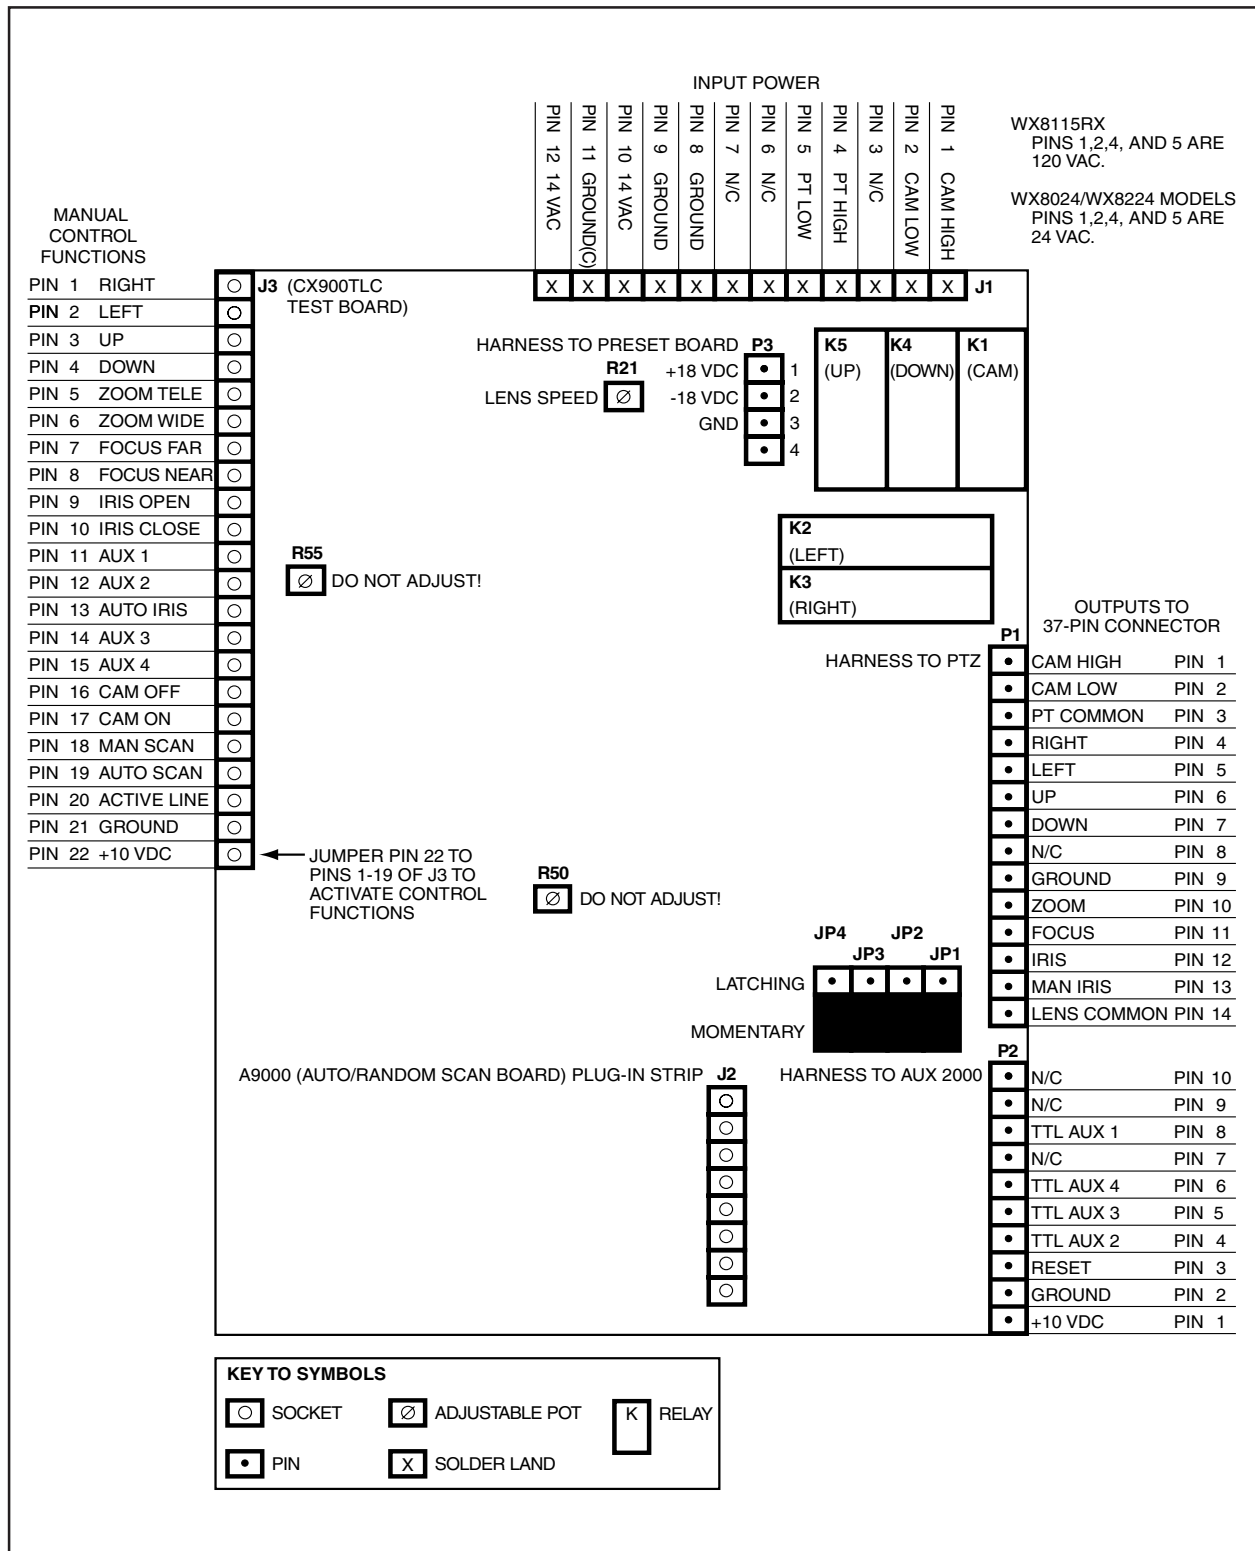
INPUT POWER

PIN 12 14 VAC
PIN 11 GROUND(C)
PIN 10 14 VAC
PIN 9 GROUND
PIN 8 GROUND
PIN 7 N/C
PIN 6 N/C
PIN 5 PT LOW
PIN 4 PT HIGH
PIN 3 N/C
PIN 2 CAM LOW
PIN 1 CAM HIGH

WX8115RX
PINS 1,2,4, AND 5 ARE 120 VAC.

WX8024/WX8224 MODELS
PINS 1,2,4, AND 5 ARE 24 VAC.

MANUAL CONTROL FUNCTIONS

PIN 1 RIGHT
PIN 2 LEFT
PIN 3 UP
PIN 4 DOWN
PIN 5 ZOOM TELE
PIN 6 ZOOM WIDE
PIN 7 FOCUS FAR
PIN 8 FOCUS NEAR
PIN 9 IRIS OPEN
PIN 10 IRIS CLOSE
PIN 11 AUX 1
PIN 12 AUX 2
PIN 13 AUTO IRIS
PIN 14 AUX 3
PIN 15 AUX 4
PIN 16 CAM OFF
PIN 17 CAM ON
PIN 18 MAN SCAN
PIN 19 AUTO SCAN
PIN 20 ACTIVE LINE
PIN 21 GROUND
PIN 22 +10 VDC

J3 (CX900TLC TEST BOARD)

X X X X X X X X X X X X J1

HARNESS TO PRESET BOARD P3
+18 VDC 1
-18 VDC 2
GND 3
4

R21
LENS SPEED

K5 (UP)
K4 (DOWN)
K1 (CAM)

K2 (LEFT)
K3 (RIGHT)

R55
DO NOT ADJUST!

OUTPUTS TO 37-PIN CONNECTOR

P1
HARNESS TO PTZ

| | |
|---|---|
| CAM HIGH | PIN 1 |
| CAM LOW | PIN 2 |
| PT COMMON | PIN 3 |
| RIGHT | PIN 4 |
| LEFT | PIN 5 |
| UP | PIN 6 |
| DOWN | PIN 7 |
| N/C | PIN 8 |
| GROUND | PIN 9 |
| ZOOM | PIN 10 |
| FOCUS | PIN 11 |
| IRIS | PIN 12 |
| MAN IRIS | PIN 13 |
| LENS COMMON | PIN 14 |

JUMPER PIN 22 TO PINS 1-19 OF J3 TO ACTIVATE CONTROL FUNCTIONS

R50
DO NOT ADJUST!

JP4 JP3 JP2 JP1
LATCHING
MOMENTARY

A9000 (AUTO/RANDOM SCAN BOARD) PLUG-IN STRIP J2

P2
HARNESS TO AUX 2000

| | |
|---|---|
| N/C | PIN 10 |
| N/C | PIN 9 |
| TTL AUX 1 | PIN 8 |
| N/C | PIN 7 |
| TTL AUX 4 | PIN 6 |
| TTL AUX 3 | PIN 5 |
| TTL AUX 2 | PIN 4 |
| RESET | PIN 3 |
| GROUND | PIN 2 |
| +10 VDC | PIN 1 |

KEY TO SYMBOLS
SOCKET
ADJUSTABLE POT
K RELAY
PIN
X SOLDER LAND